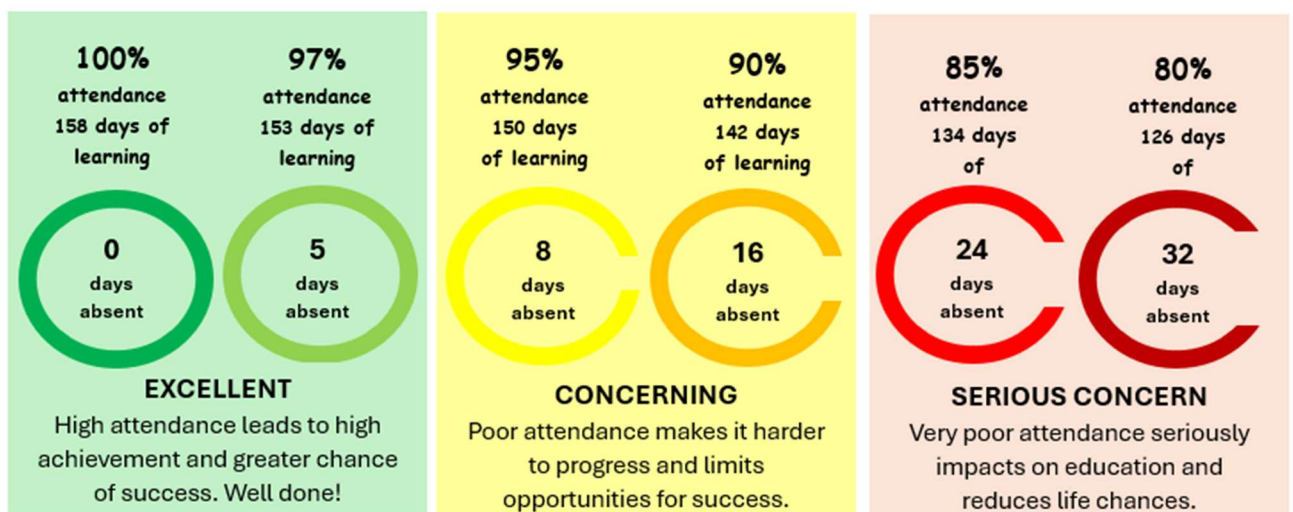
100%
attendance
158 days of learning

97%
attendance
153 days of learning

0
days
absent

5
days
absent

EXCELLENT
High attendance leads to high achievement and greater chance of success. Well done!

95%
attendance
150 days of learning

90%
attendance
142 days of learning

8
days
absent

16
days
absent

CONCERNING
Poor attendance makes it harder to progress and limits opportunities for success.

85%
attendance
134 days of

80%
attendance
126 days of

24
days
absent

32
days
absent

SERIOUS CONCERN
Very poor attendance seriously impacts on education and reduces life chances.